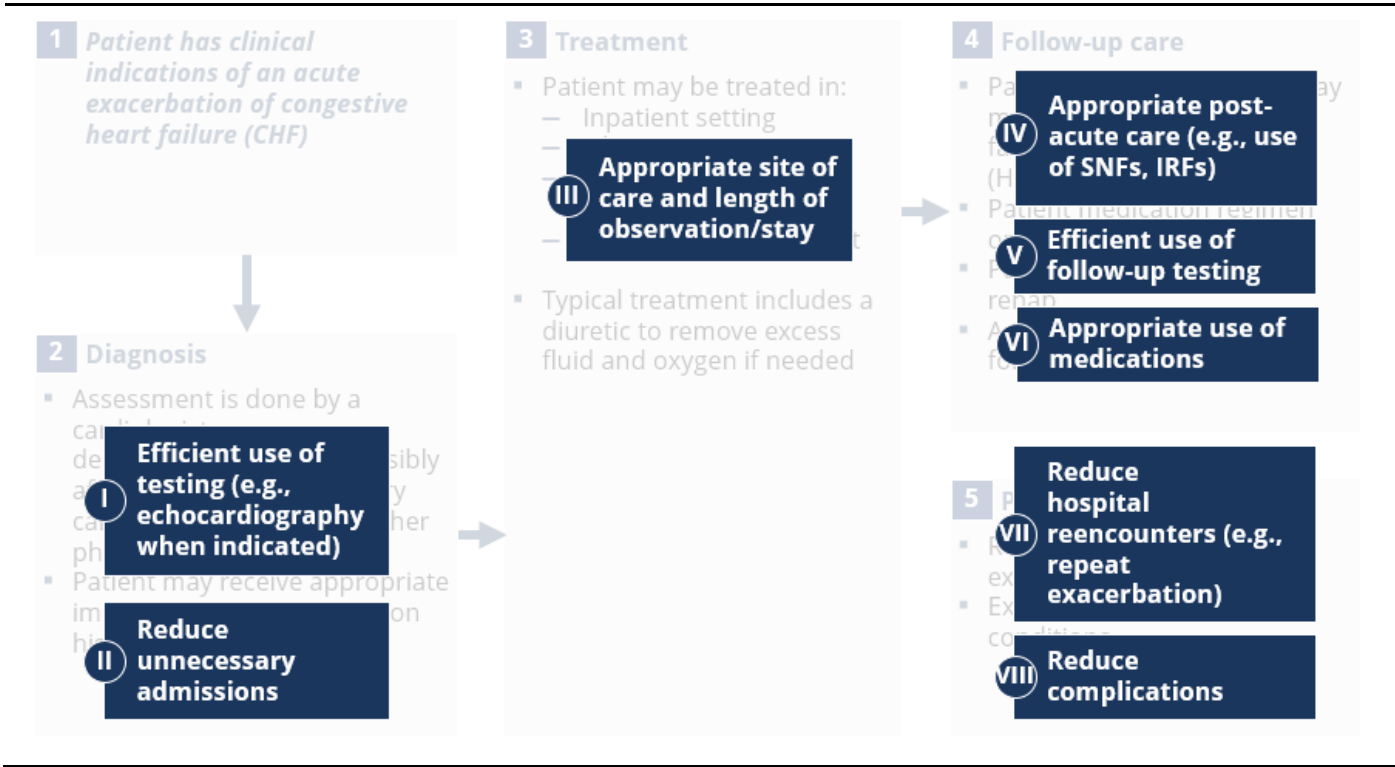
1 *Patient has clinical indications of an acute exacerbation of congestive heart failure (CHF)*

2 Diagnosis

- Assessment is done by a ca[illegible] de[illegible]sibly af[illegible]y ca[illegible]her ph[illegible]
- Patient may receive appropriate im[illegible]on hi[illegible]

I Efficient use of testing (e.g., echocardiography when indicated)

II Reduce unnecessary admissions

3 Treatment

- Patient may be treated in:
  – Inpatient setting
  – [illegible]
  – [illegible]
  – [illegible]t
- Typical treatment includes a diuretic to remove excess fluid and oxygen if needed

III Appropriate site of care and length of observation/stay

4 Follow-up care

- Pa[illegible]ay m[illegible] fu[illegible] (H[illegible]
- Patient medication regimen o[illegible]
- P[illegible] repa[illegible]
- A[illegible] fo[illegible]

IV Appropriate post-acute care (e.g., use of SNFs, IRFs)

V Efficient use of follow-up testing

VI Appropriate use of medications

5 P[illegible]

- R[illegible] ex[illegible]
- Ex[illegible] conditions

VII Reduce hospital reencounters (e.g., repeat exacerbation)

VIII Reduce complications